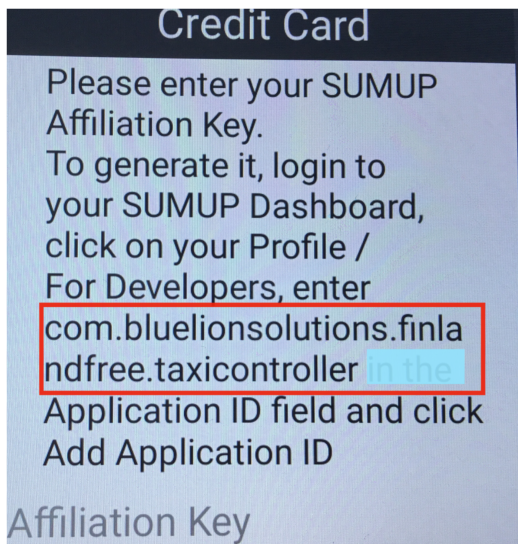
Credit Card

Please enter your SUMUP Affiliation Key.
To generate it, login to your SUMUP Dashboard, click on your Profile / For Developers, enter com.bluelionsolutions.finlandfree.taxicontroller in the Application ID field and click Add Application ID

Affiliation Key